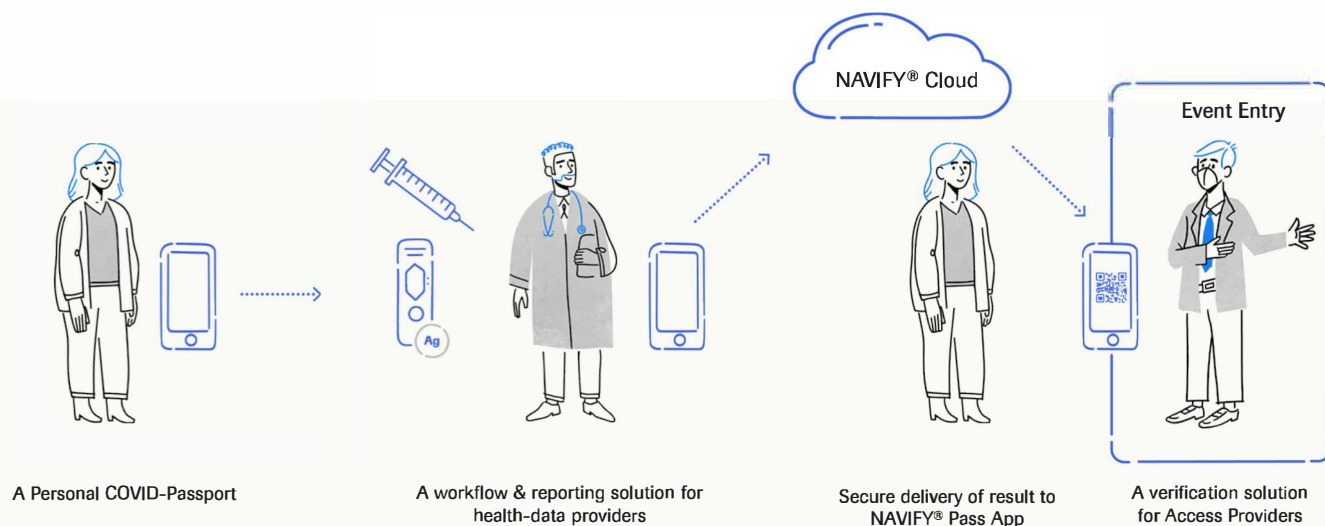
NAVIFY® Cloud

Event Entry

Ag

A Personal COVID-Passport

A workflow & reporting solution for health-data providers

Secure delivery of result to NAVIFY® Pass App

A verification solution for Access Providers